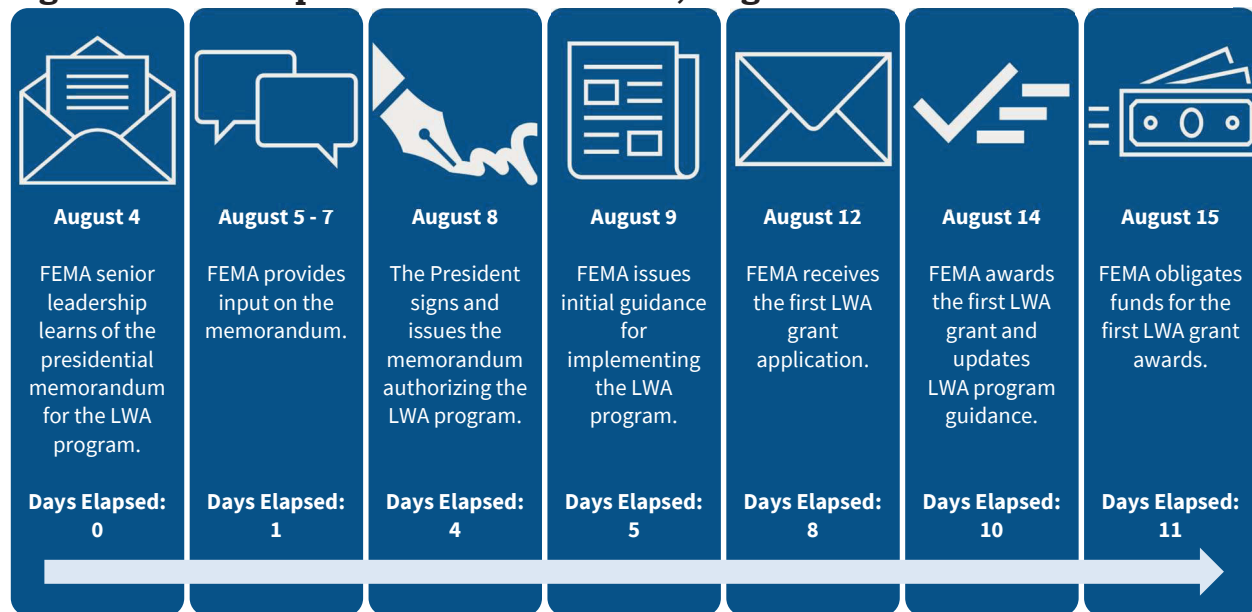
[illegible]

August 4

FEMA senior leadership learns of the presidential memorandum for the LWA program.

Days Elapsed: 0

August 5 - 7

FEMA provides input on the memorandum.

Days Elapsed: 1

August 8

The President signs and issues the memorandum authorizing the LWA program.

Days Elapsed: 4

August 9

FEMA issues initial guidance for implementing the LWA program.

Days Elapsed: 5

August 12

FEMA receives the first LWA grant application.

Days Elapsed: 8

August 14

FEMA awards the first LWA grant and updates LWA program guidance.

Days Elapsed: 10

August 15

FEMA obligates funds for the first LWA grant awards.

Days Elapsed: 11